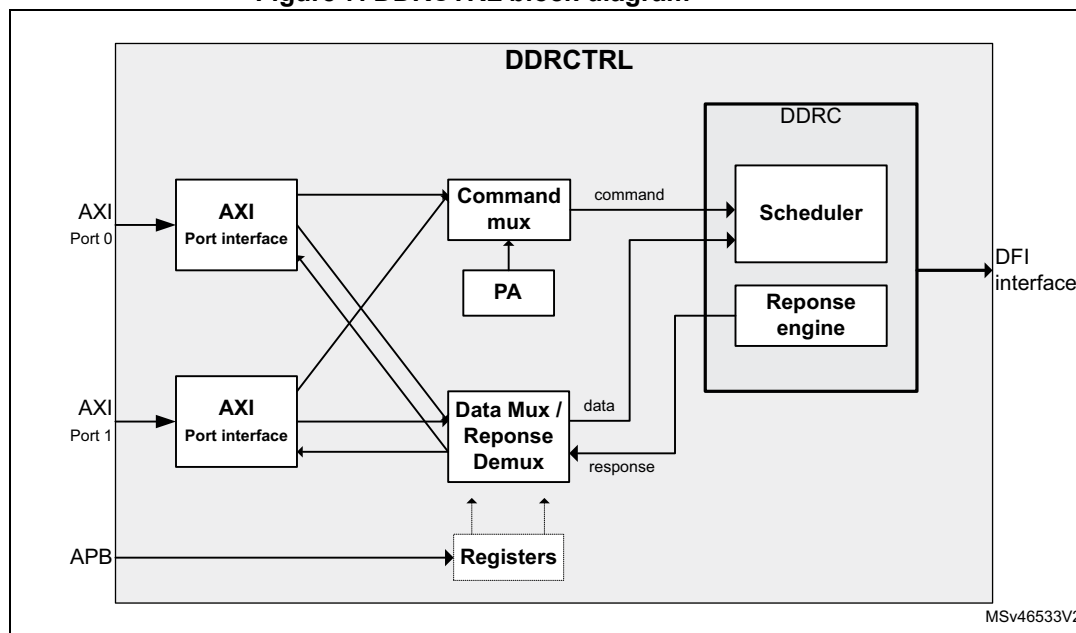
Figure 1. DDRCTRL block diagram

DDRCTRL

DDRC

AXI Port 0

AXI Port interface

Command mux

command

Scheduler

DFI interface

PA

Reponse engine

AXI Port 1

AXI Port interface

Data Mux / Reponse Demux

data

response

APB

Registers

MSv46533V2